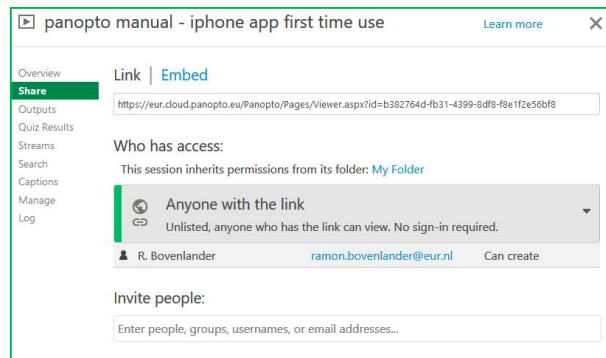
panopto manual - iphone app first time use

Learn more

Overview
Share
Outputs
Quiz Results
Streams
Search
Captions
Manage
Log

Link | Embed

https://eur.cloud.panopto.eu/Panopto/Pages/Viewer.aspx?id=b382764d-fb31-4399-8df8-f8e1f2e56bf8

Who has access:

This session inherits permissions from its folder: My Folder

Anyone with the link

Unlisted, anyone who has the link can view. No sign-in required.

R. Bovenlander ramon.bovenlander@eur.nl Can create

Invite people:

Enter people, groups, usernames, or email addresses...